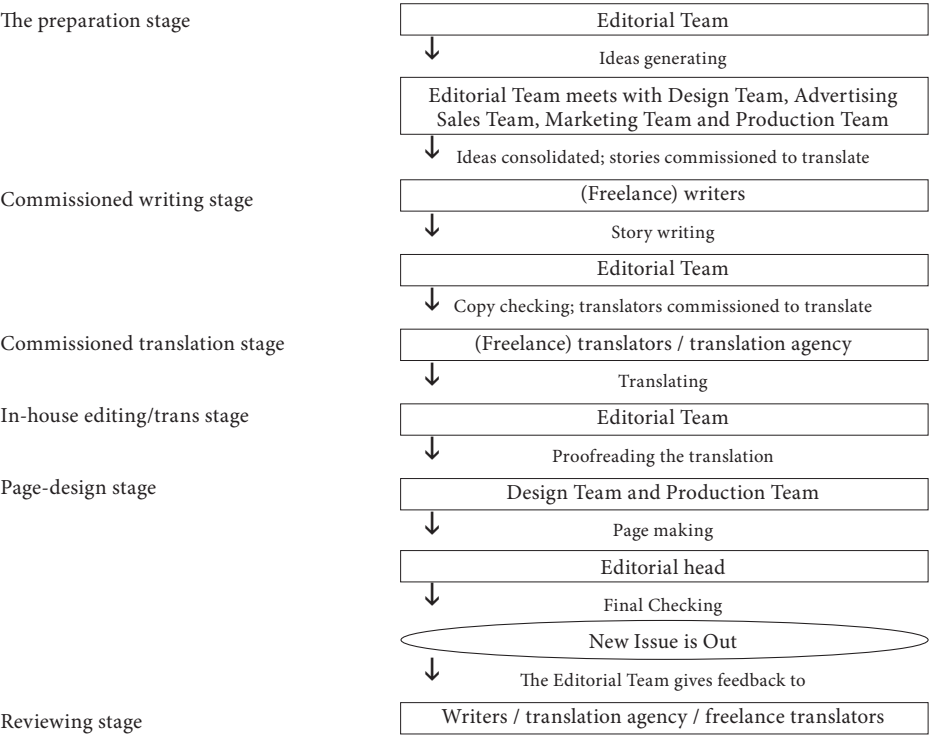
The preparation stage

Editorial Team

Ideas generating

Editorial Team meets with Design Team, Advertising Sales Team, Marketing Team and Production Team

Ideas consolidated; stories commissioned to translate

Commissioned writing stage

(Freelance) writers

Story writing

Editorial Team

Copy checking; translators commissioned to translate

Commissioned translation stage

(Freelance) translators / translation agency

Translating

In-house editing/trans stage

Editorial Team

Proofreading the translation

Page-design stage

Design Team and Production Team

Page making

Editorial head

Final Checking

New Issue is Out

The Editorial Team gives feedback to

Reviewing stage

Writers / translation agency / freelance translators